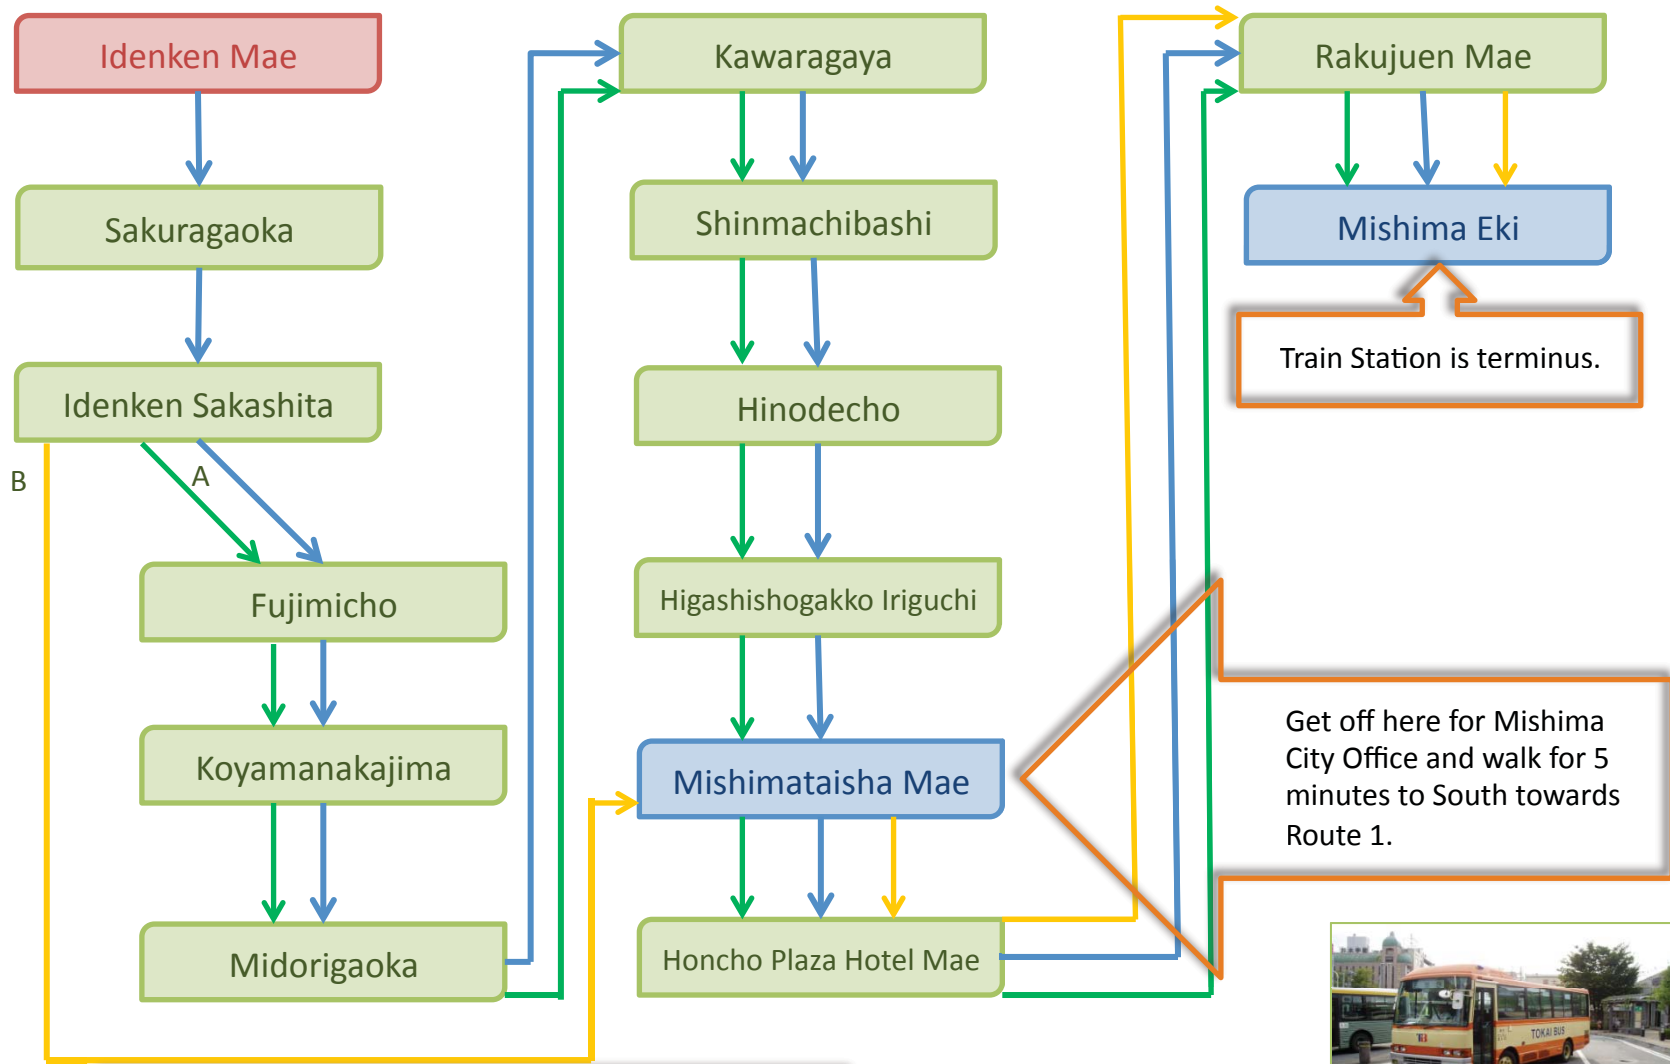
Idenken Mae

Sakuragaoka

Idenken Sakashita

B

A

Fujimicho

Koyamanakajima

Midorigaoka

Kawaragaya

Shinmachibashi

Hinodecho

Higashishogakko Iriguchi

Mishimataisha Mae

Honcho Plaza Hotel Mae

Rakujuen Mae

Mishima Eki

Train Station is terminus.

Get off here for Mishima City Office and walk for 5 minutes to South towards Route 1.

TOKAI BUS